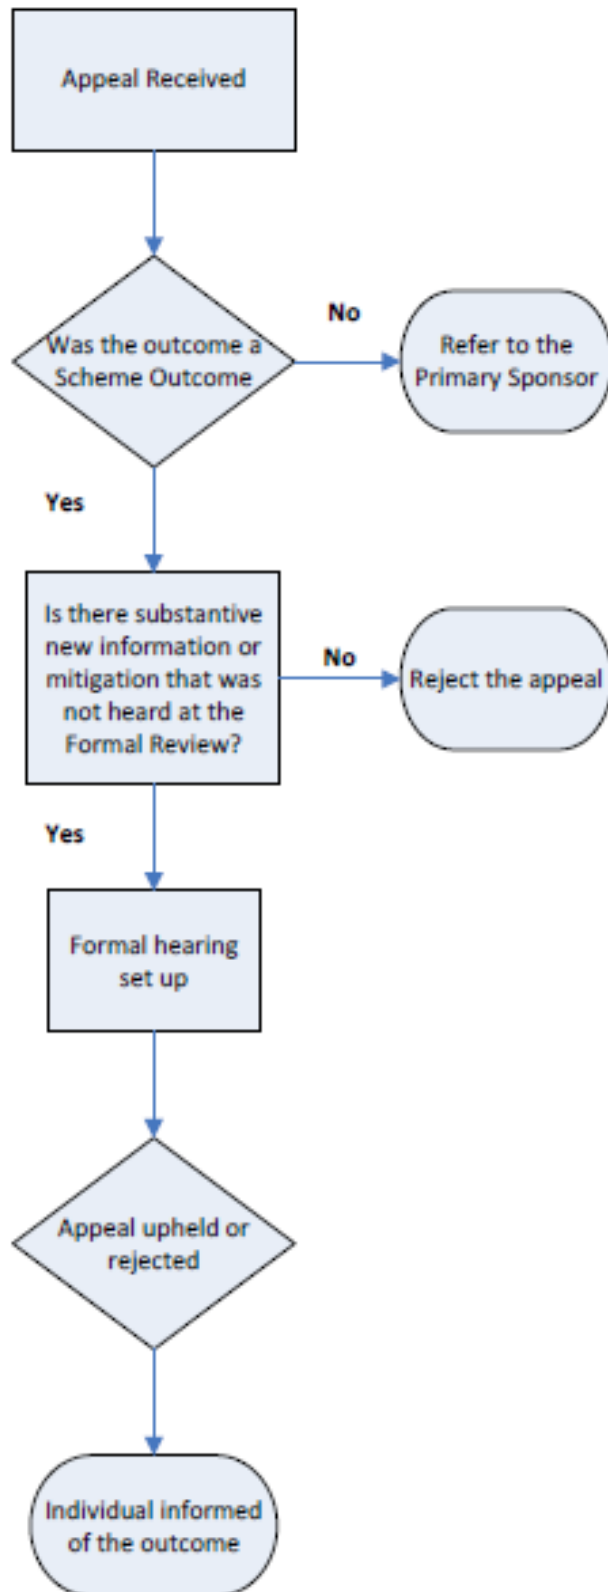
Appeal Received

Was the outcome a Scheme Outcome

No

Refer to the Primary Sponsor

Yes

Is there substantive new information or mitigation that was not heard at the Formal Review?

No

Reject the appeal

Yes

Formal hearing set up

Appeal upheld or rejected

Individual informed of the outcome